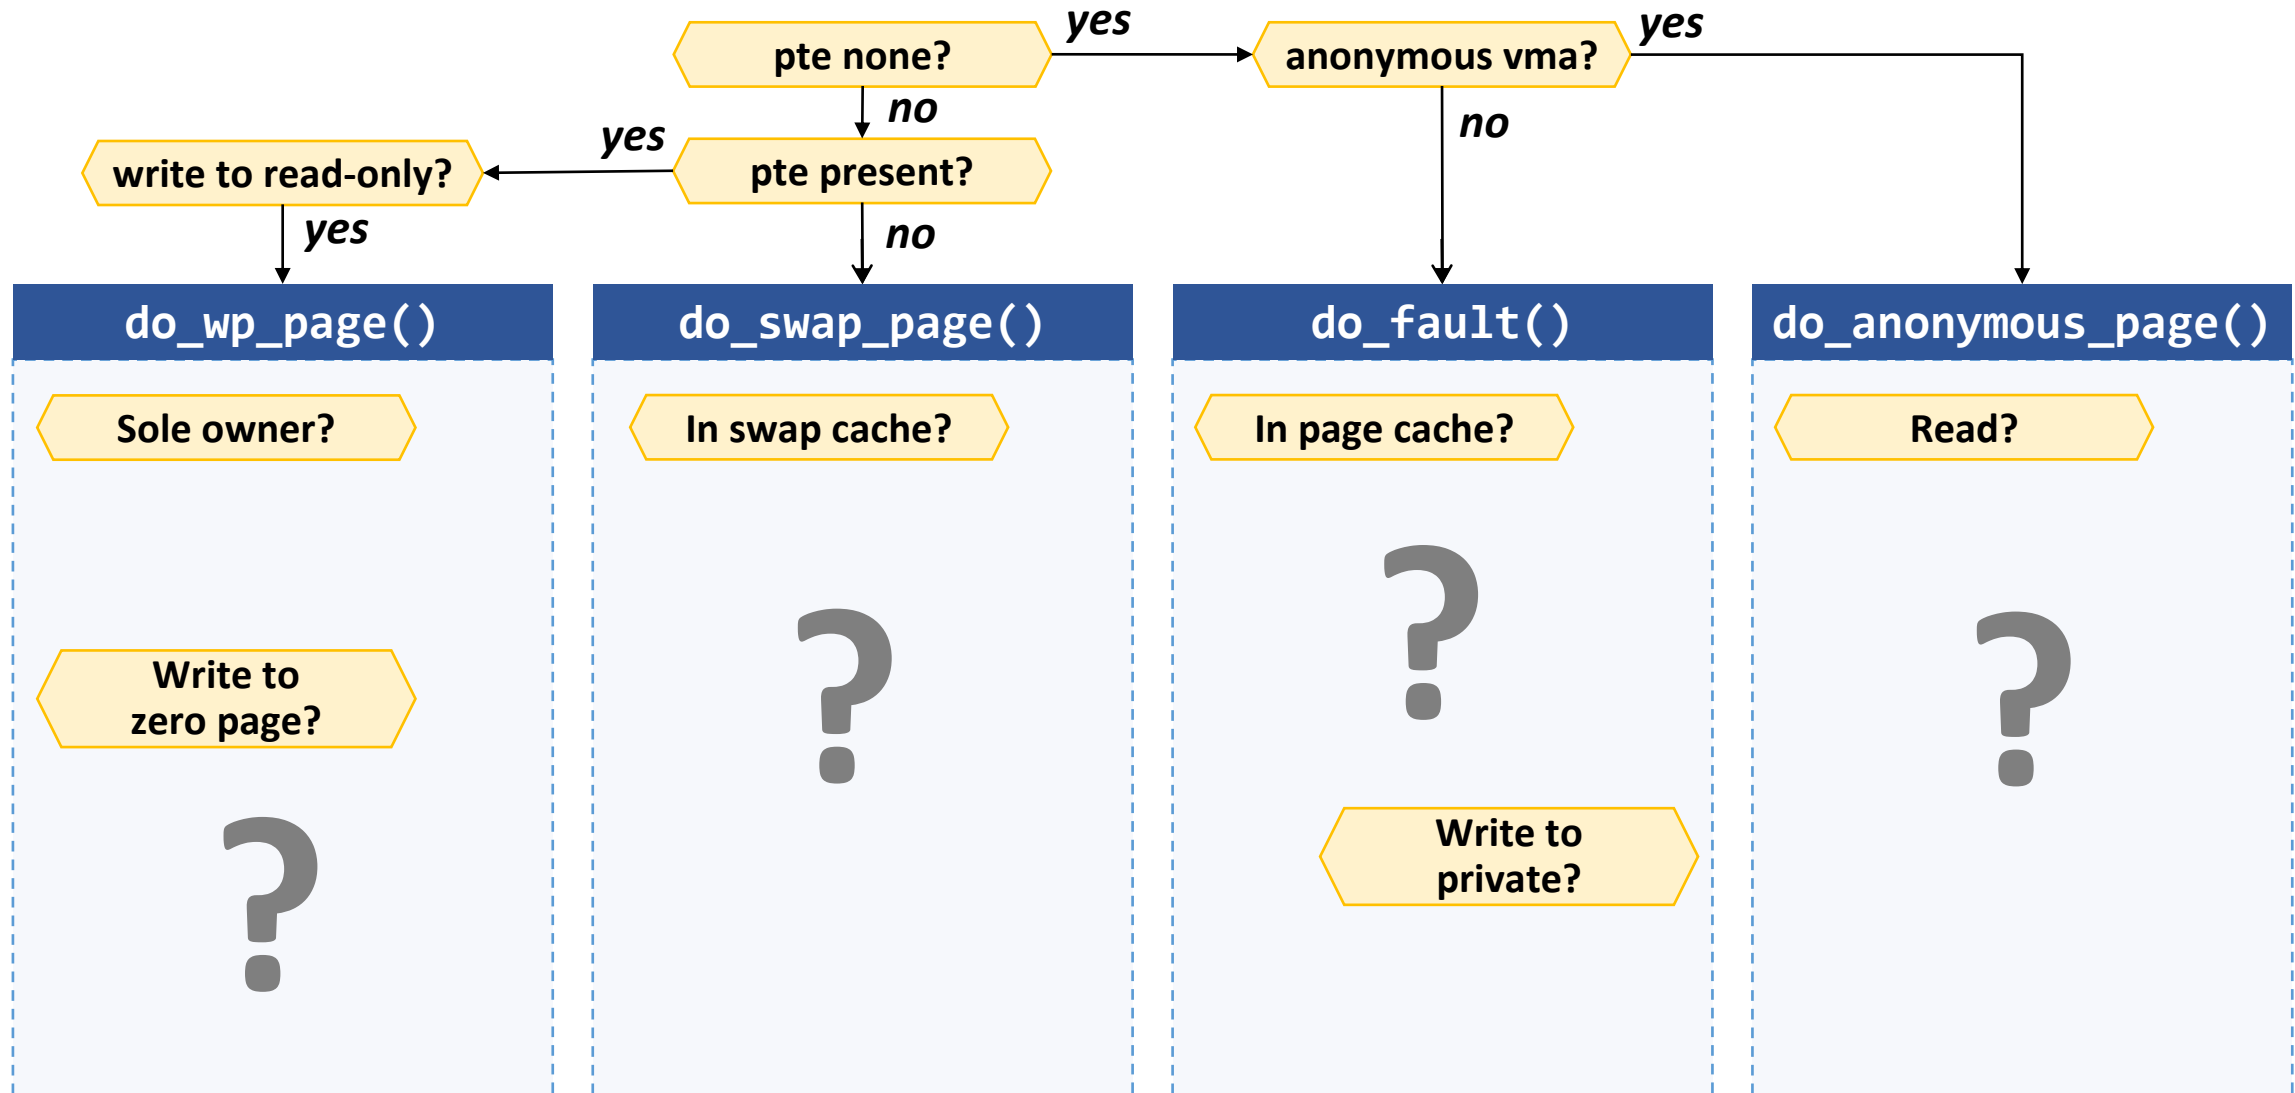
pte none?

yes

anonymous vma?

yes

no

no

yes

write to read-only?

pte present?

yes

no

do_wp_page()

Sole owner?

Write to zero page?

?

do_swap_page()

In swap cache?

?

do_fault()

In page cache?

?

Write to private?

do_anonymous_page()

Read?

?